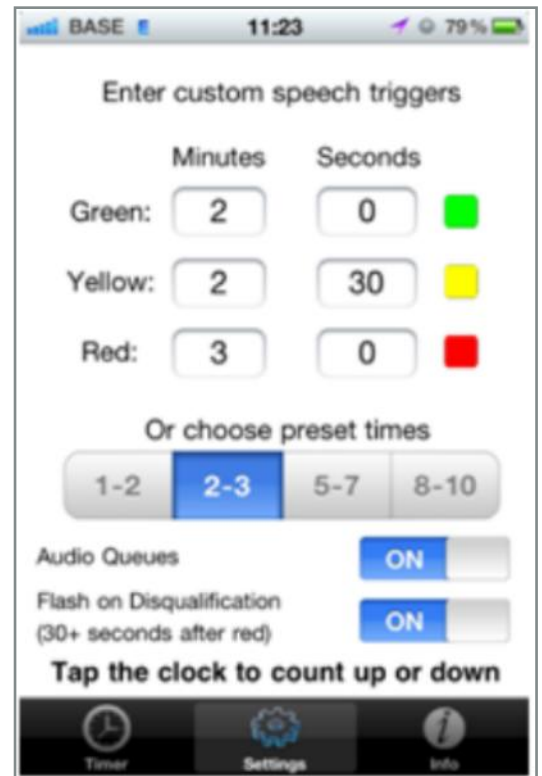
BASE 11:23 79%

Enter custom speech triggers

| | Minutes | Seconds |
|---|---|---|
| Green: | 2 | 0 |
| Yellow: | 2 | 30 |
| Red: | 3 | 0 |

Or choose preset times

1-2 2-3 5-7 8-10

Audio Queues ON

Flash on Disqualification (30+ seconds after red) ON

Tap the clock to count up or down

Timer Settings Info